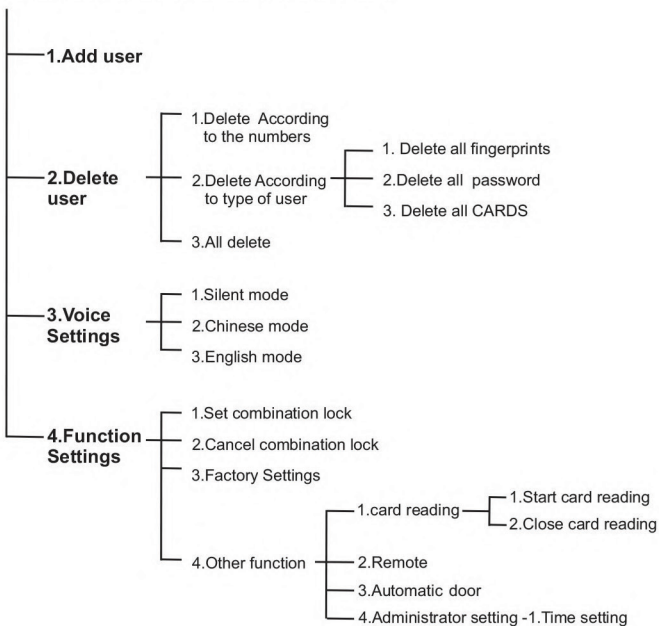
1.Add user

2.Delete user

1.Delete According to the numbers

2.Delete According to type of user

1. Delete all fingerprints

2.Delete all password

3. Delete all CARDS

3.All delete

3.Voice Settings

1.Silent mode

2.Chinese mode

3.English mode

4.Function Settings

1.Set combination lock

2.Cancel combination lock

3.Factory Settings

4.Other function

1.card reading

1.Start card reading

2.Close card reading

2.Remote

3.Automatic door

4.Administrator setting -1.Time setting